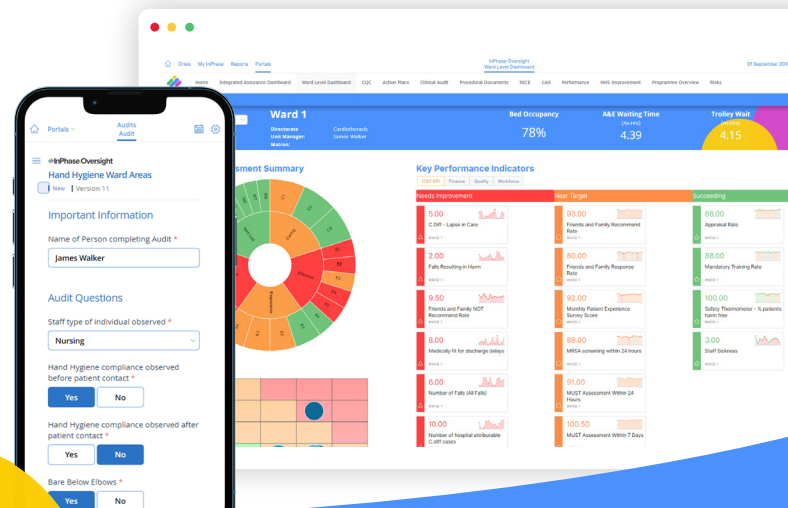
Portals
Audits
Audit

InPhase Oversight
Hand Hygiene Ward Areas
New | Version 11

Important Information

Name of Person completing Audit *
James Walker

Audit Questions

Staff type of individual observed *
Nursing

Hand Hygiene compliance observed before patient contact *
Yes
No

Hand Hygiene compliance observed after patient contact *
Yes
No

Bare Below Elbows *
Yes
No

Ersis My InPhase Reports Portals
InPhase Oversight
Ward Level Dashboard
01 September 20

Home Integrated Assurance Dashboard Ward Level Dashboard CQC Action Plans Clinical Audit Procedural Documents NICE CAG Performance NHS Improvement Programme Overview Risks

Ward 1
Directorate Cardiothoracic
Unit Manager: James Walker
Matron:

Bed Occupancy
78%

A&E Waiting Time
(Hours)
4.39

Trolley Wait
4.15

ssment Summary

Key Performance Indicators
CQC KPI Finance Quality Workforce

Needs Improvement
5.00
C.Diff - Lapse in Care
2.00
Falls Resulting in Harm
9.50
Friends and Family NOT Recommend Rate
8.00
Medically fit for discharge delays
6.00
Number of Falls (All Falls)
10.00
Number of hospital attributable C.diff cases

Near Target
93.00
Friends and Family Recommend Rate
80.00
Friends and Family Response Rate
92.00
Monthly Patient Experience Survey Score
89.00
MRSA screening within 24 hours
91.00
MUST Assessment Within 24 Hours
100.50
MUST Assessment Within 7 Days

Succeeding
88.00
Appraisal Rate
88.00
Mandatory Training Rate
100.00
Safety Thermometer - % patients harm free
3.00
Staff Sickness